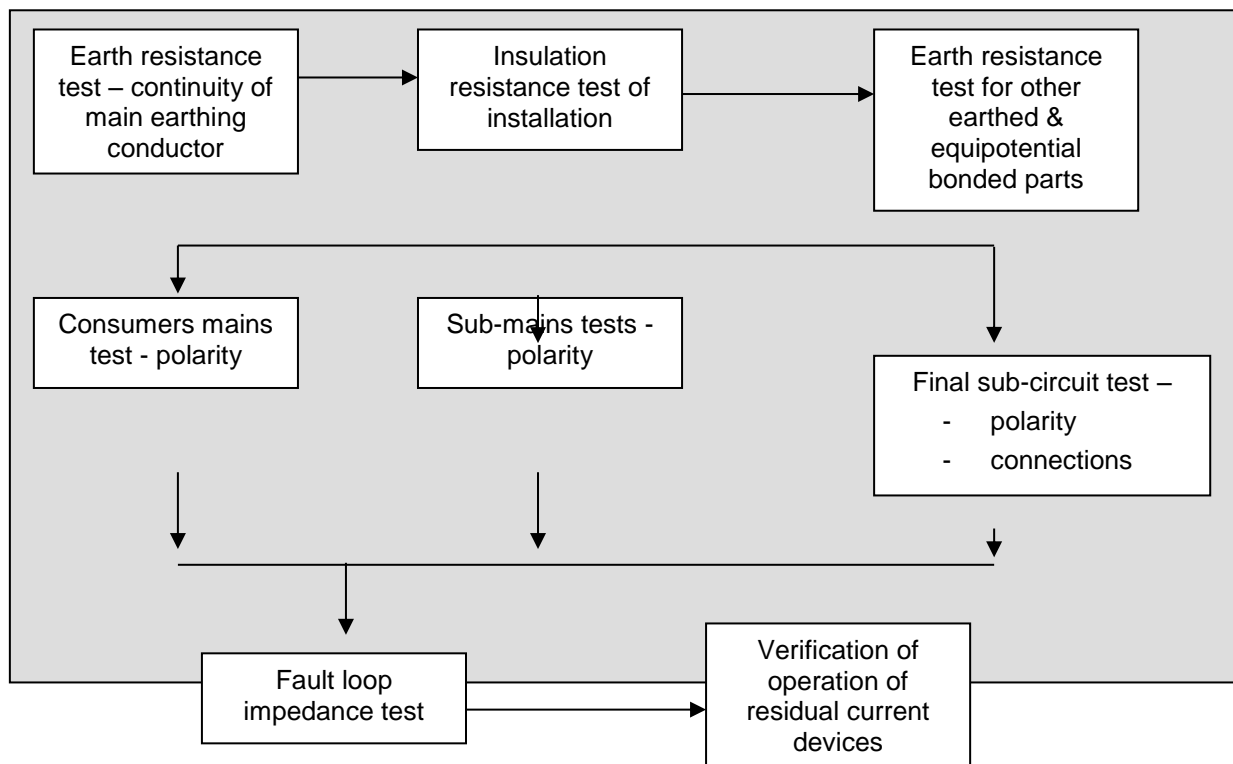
Earth resistance test – continuity of main earthing conductor

Insulation resistance test of installation

Earth resistance test for other earthed & equipotential bonded parts

Consumers mains test - polarity

Sub-mains tests - polarity

Final sub-circuit test –
- polarity
- connections

Fault loop impedance test

Verification of operation of residual current devices